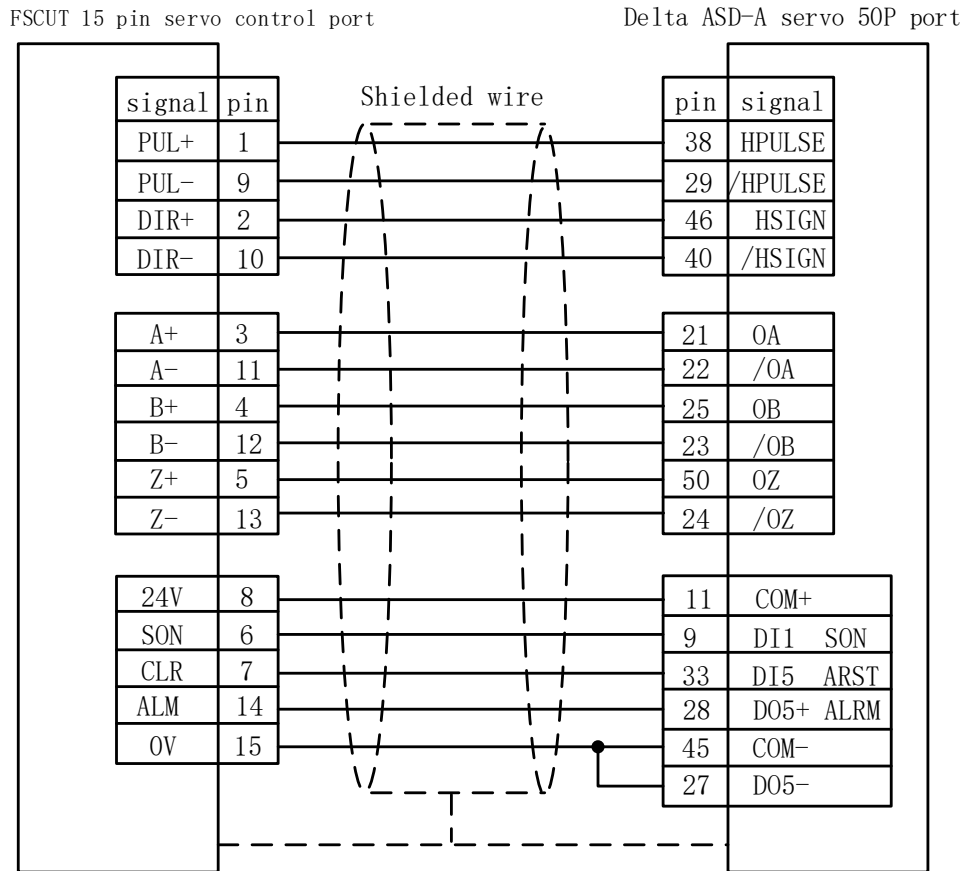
FSCUT 15 pin servo control port

Delta ASD-A servo 50P port

Shielded wire

| signal | pin |
|---|---|
| PUL+ | 1 |
| PUL- | 9 |
| DIR+ | 2 |
| DIR- | 10 |
| A+ | 3 |
| A- | 11 |
| B+ | 4 |
| B- | 12 |
| Z+ | 5 |
| Z- | 13 |
| 24V | 8 |
| SON | 6 |
| CLR | 7 |
| ALM | 14 |
| 0V | 15 |

| pin | signal |
|---|---|
| 38 | HPULSE |
| 29 | /HPULSE |
| 46 | HSIGN |
| 40 | /HSIGN |
| 21 | OA |
| 22 | /OA |
| 25 | OB |
| 23 | /OB |
| 50 | OZ |
| 24 | /OZ |
| 11 | COM+ |
| 9 | DI1 SON |
| 33 | DI5 ARST |
| 28 | DO5+ ALRM |
| 45 | COM- |
| 27 | DO5- |